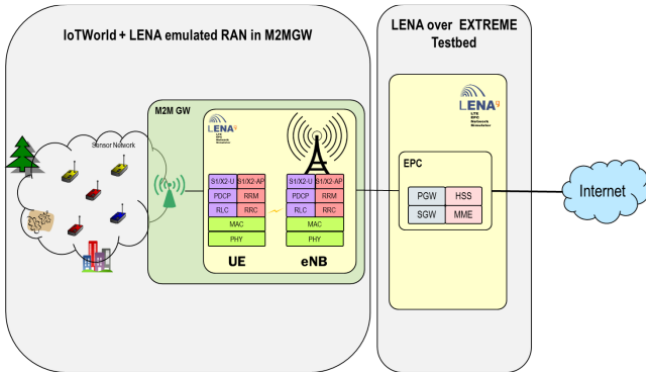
IoTWorld + LENA emulated RAN in M2MGW

LENA over EXTREME Testbed

M2M GW

LENA

Sensor Network

| S1/X2-U | S1/X2-AP |
|---|---|
| PDCP | RRM |
| RLC | RRC |
| MAC | |
| PHY | |

UE

| S1/X2-U | S1/X2-AP |
|---|---|
| PDCP | RRM |
| RLC | RRC |
| MAC | |
| PHY | |

eNB

LENA

EPC

| PGW | HSS |
|---|---|
| SGW | MME |

Internet